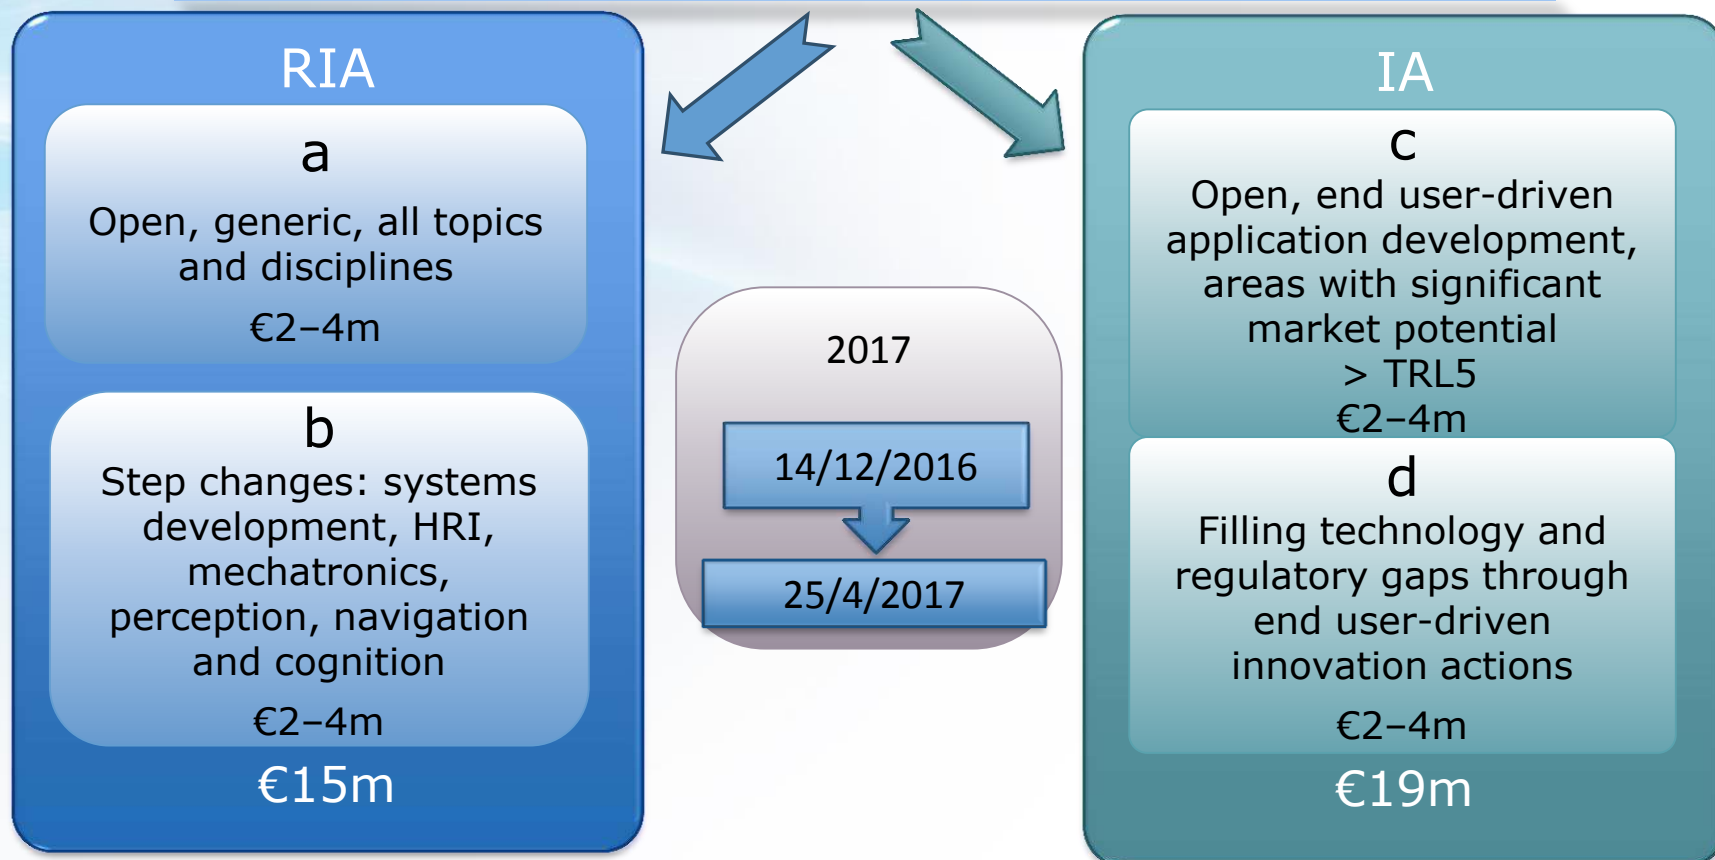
RIA

a

Open, generic, all topics and disciplines

€2–4m

b

Step changes: systems development, HRI, mechatronics, perception, navigation and cognition

€2–4m

€15m

2017

14/12/2016

25/4/2017

IA

c

Open, end user-driven application development, areas with significant market potential > TRL5

€2–4m

d

Filling technology and regulatory gaps through end user-driven innovation actions

€2–4m

€19m